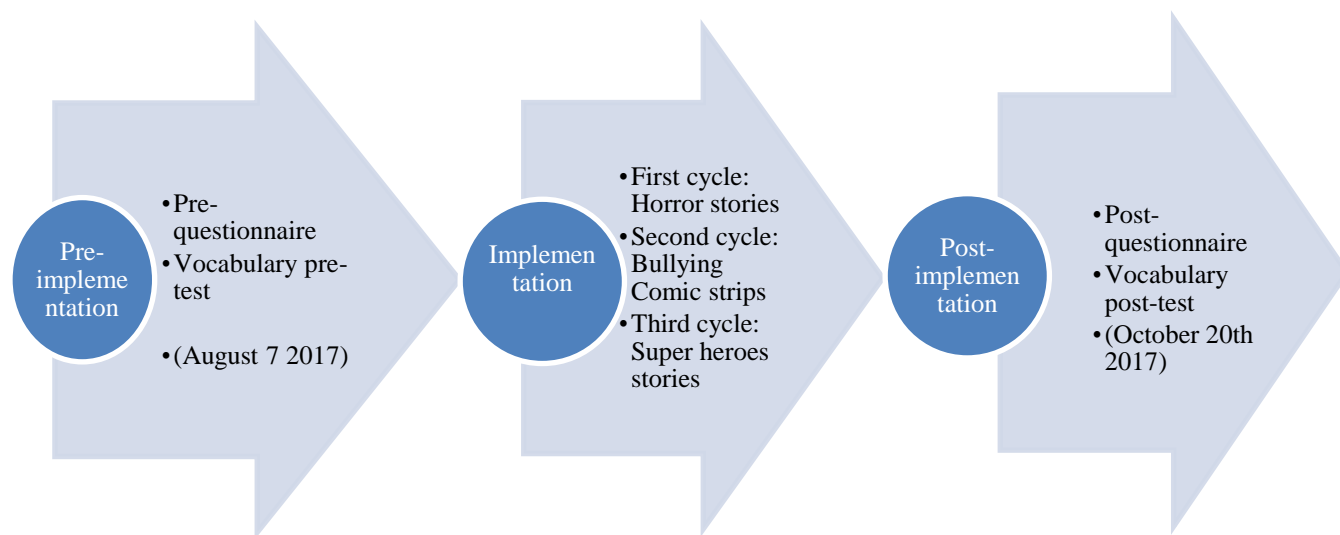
Pre-implementation

• Pre-questionnaire
• Vocabulary pre-test

• (August 7 2017)

Implementation

• First cycle: Horror stories
• Second cycle: Bullying Comic strips
• Third cycle: Super heroes stories

Post-implementation

• Post-questionnaire
• Vocabulary post-test
• (October 20th 2017)